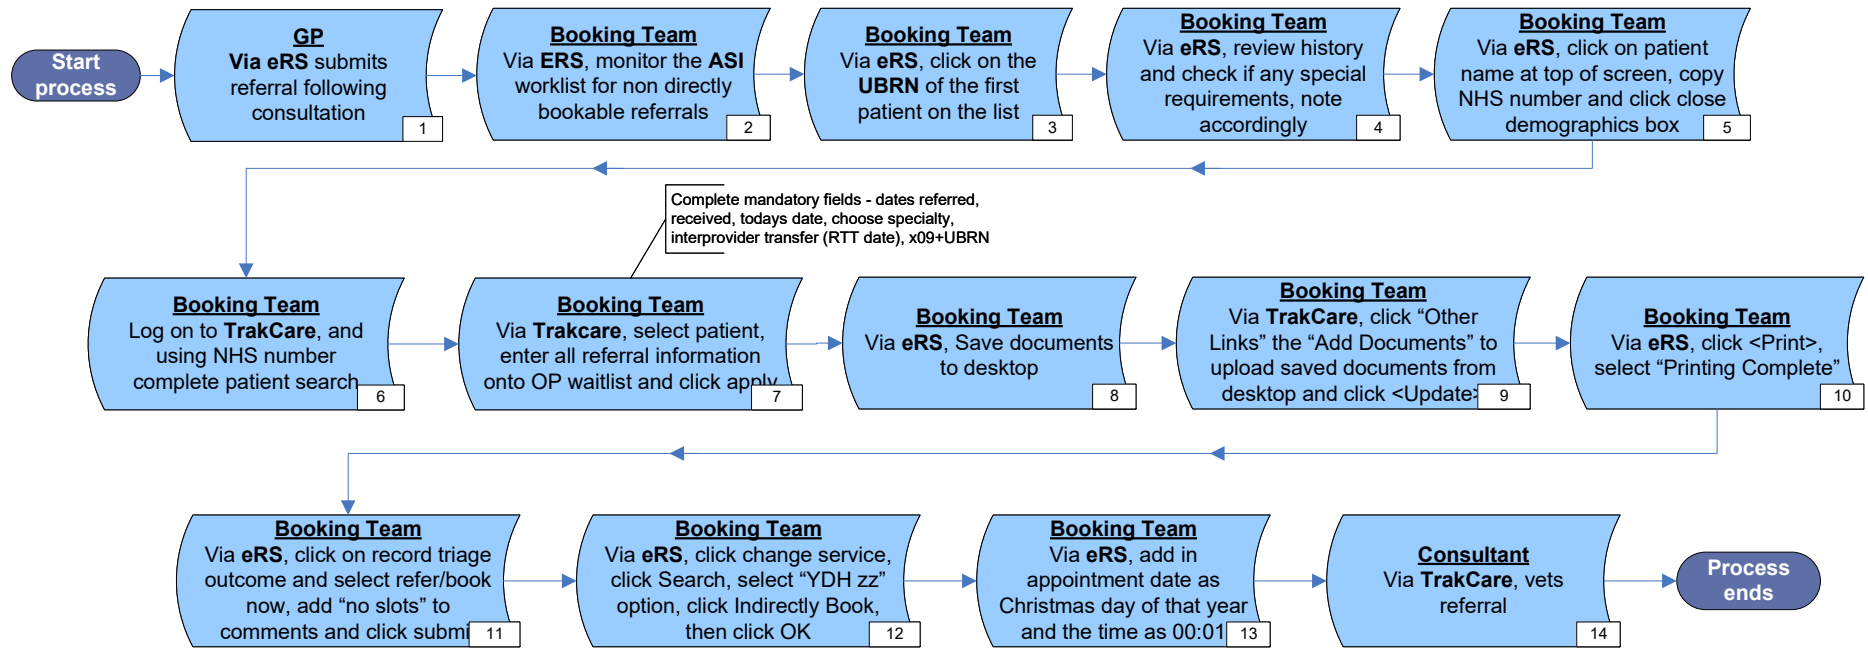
Start process

GP
Via eRS submits referral following consultation
1

Booking Team
Via ERS, monitor the ASI worklist for non directly bookable referrals
2

Booking Team
Via eRS, click on the UBRN of the first patient on the list
3

Booking Team
Via eRS, review history and check if any special requirements, note accordingly
4

Booking Team
Via eRS, click on patient name at top of screen, copy NHS number and click close demographics box
5

Booking Team
Log on to TrakCare, and using NHS number complete patient search
6

Complete mandatory fields - dates referred, received, todays date, choose specialty, interprovider transfer (RTT date), x09+UBRN

Booking Team
Via Trakcare, select patient, enter all referral information onto OP waitlist and click apply
7

Booking Team
Via eRS, Save documents to desktop
8

Booking Team
Via TrakCare, click “Other Links” the “Add Documents” to upload saved documents from desktop and click <Update>
9

Booking Team
Via eRS, click <Print>, select “Printing Complete”
10

Booking Team
Via eRS, click on record triage outcome and select refer/book now, add “no slots” to comments and click submi
11

Booking Team
Via eRS, click change service, click Search, select “YDH zz” option, click Indirectly Book, then click OK
12

Booking Team
Via eRS, add in appointment date as Christmas day of that year and the time as 00:01
13

Consultant
Via TrakCare, vets referral
14

Process ends